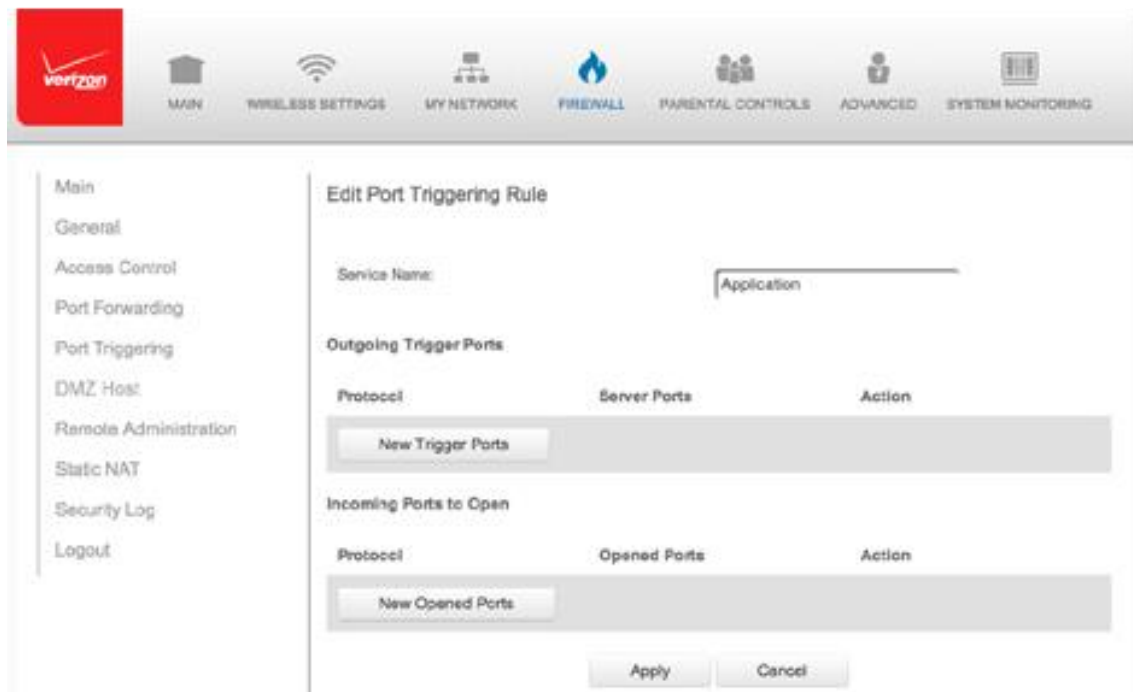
verizon

MAIN WIRELESS SETTINGS MY NETWORK FIREWALL PARENTAL CONTROLS ADVANCED SYSTEM MONITORING

Main
General
Access Control
Port Forwarding
Port Triggering
DMZ Host
Remote Administration
Static NAT
Security Log
Logout

Edit Port Triggering Rule

Service Name: Application

Outgoing Trigger Ports

| Protocol | Server Ports | Action |
|---|---|---|
| New Trigger Ports | | |

Incoming Ports to Open

| Protocol | Opened Ports | Action |
|---|---|---|
| New Opened Ports | | |

Apply Cancel